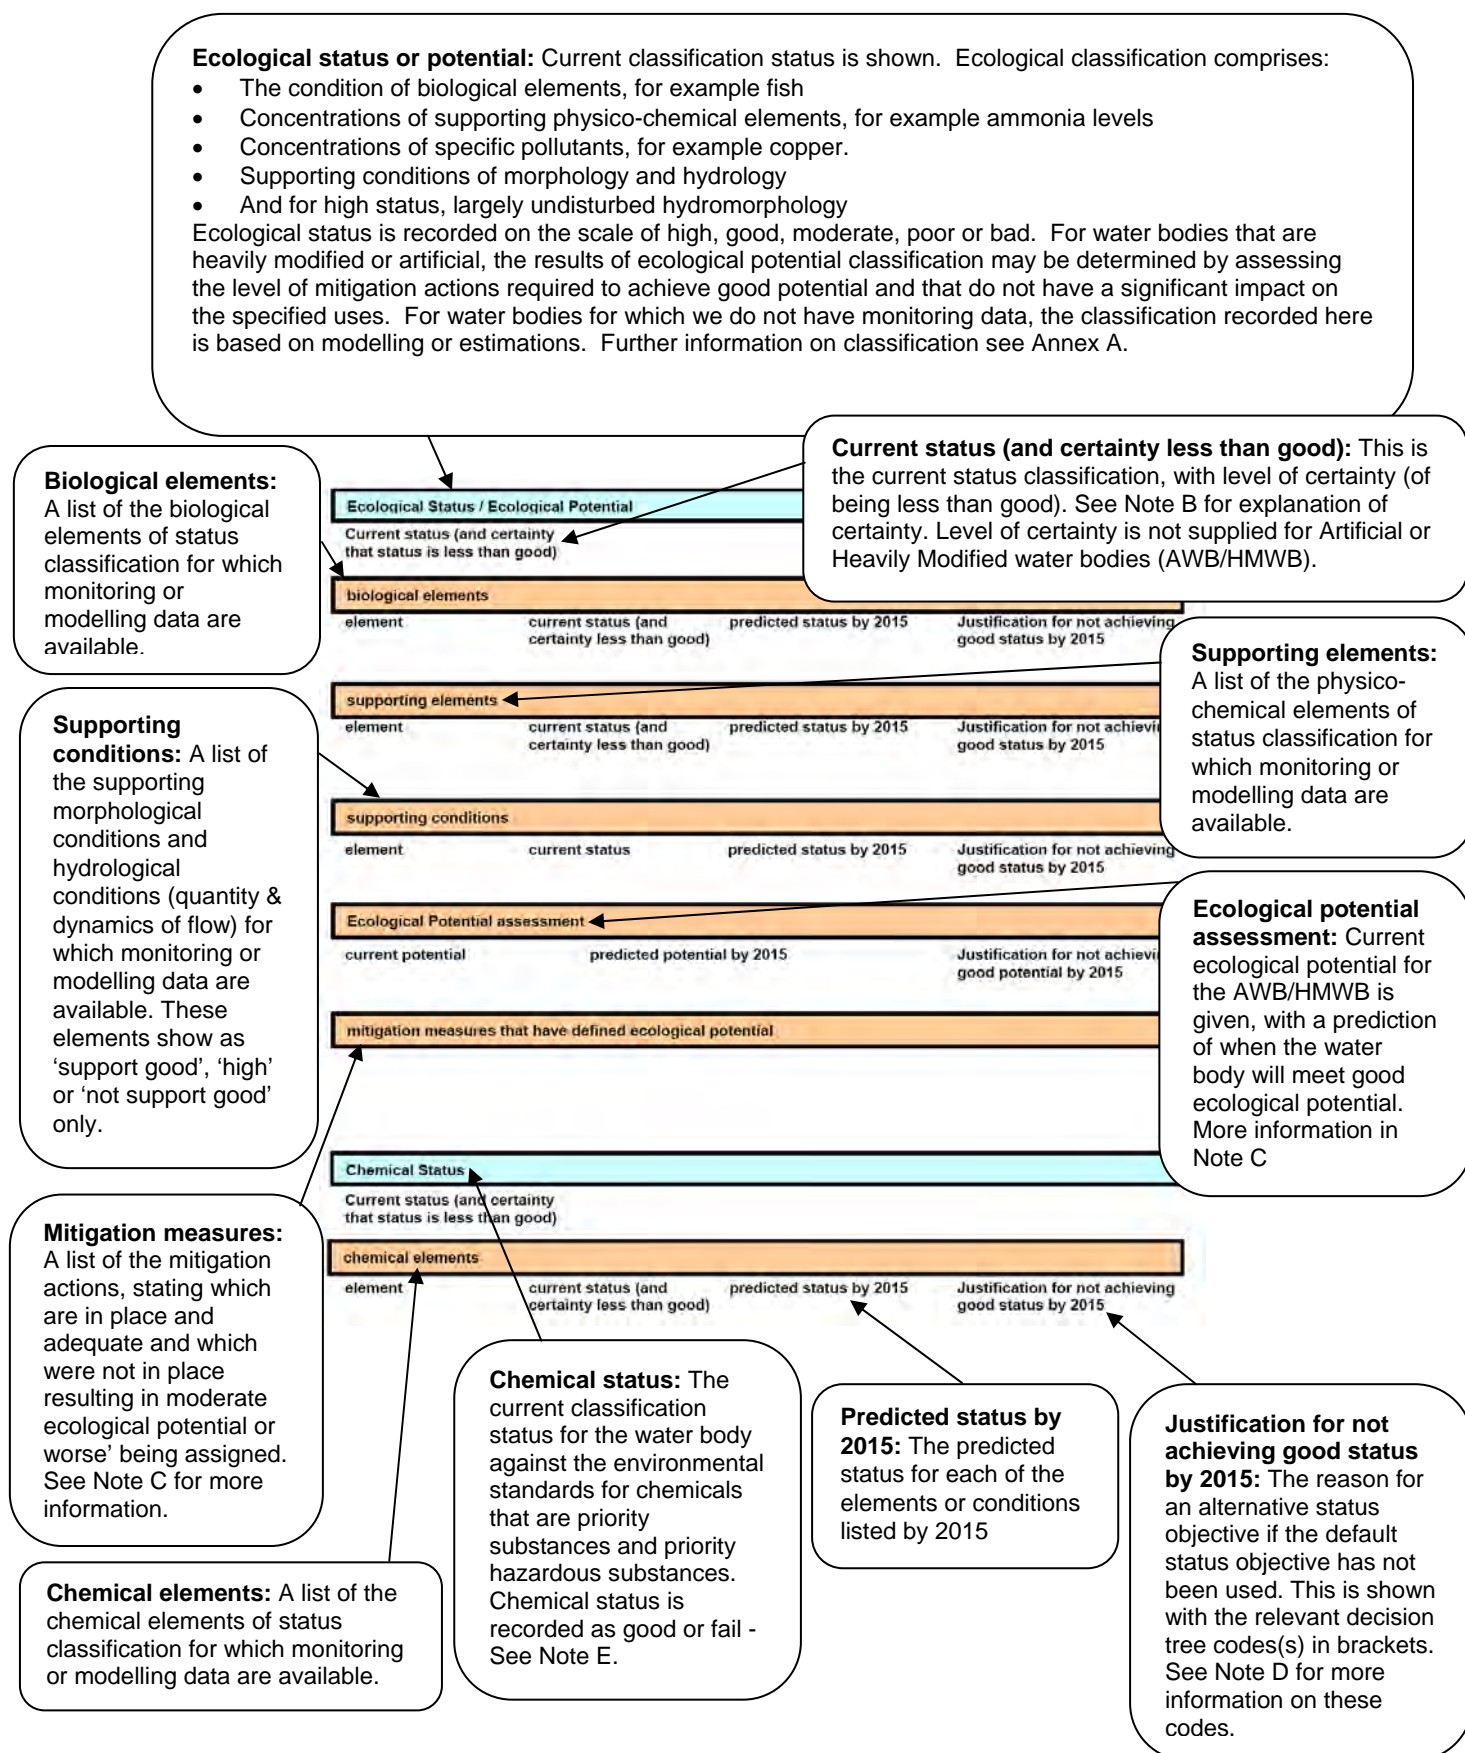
**Ecological status or potential:** Current classification status is shown. Ecological classification comprises:

- The condition of biological elements, for example fish
- Concentrations of supporting physico-chemical elements, for example ammonia levels
- Concentrations of specific pollutants, for example copper.
- Supporting conditions of morphology and hydrology
- And for high status, largely undisturbed hydromorphology

Ecological status is recorded on the scale of high, good, moderate, poor or bad. For water bodies that are heavily modified or artificial, the results of ecological potential classification may be determined by assessing the level of mitigation actions required to achieve good potential and that do not have a significant impact on the specified uses. For water bodies for which we do not have monitoring data, the classification recorded here is based on modelling or estimations. Further information on classification see Annex A.

**Biological elements:** A list of the biological elements of status classification for which monitoring or modelling data are available.

**Current status (and certainty less than good):** This is the current status classification, with level of certainty (of being less than good). See Note B for explanation of certainty. Level of certainty is not supplied for Artificial or Heavily Modified water bodies (AWB/HMWB).

Ecological Status / Ecological Potential

Current status (and certainty that status is less than good)

biological elements

element | current status (and certainty less than good) | predicted status by 2015 | Justification for not achieving good status by 2015

**Supporting elements:** A list of the physico-chemical elements of status classification for which monitoring or modelling data are available.

supporting elements

element | current status (and certainty less than good) | predicted status by 2015 | Justification for not achievi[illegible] good status by 2015

**Supporting conditions:** A list of the supporting morphological conditions and hydrological conditions (quantity & dynamics of flow) for which monitoring or modelling data are available. These elements show as 'support good', 'high' or 'not support good' only.

supporting conditions

element | current status | predicted status by 2015 | Justification for not achieving good status by 2015

Ecological Potential assessment

current potential | predicted potential by 2015 | Justification for not achievi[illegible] good potential by 2015

**Ecological potential assessment:** Current ecological potential for the AWB/HMWB is given, with a prediction of when the water body will meet good ecological potential. More information in Note C

mitigation measures that have defined ecological potential

Chemical Status

Current status (and certainty that status is less than good)

chemical elements

element | current status (and certainty less than good) | predicted status by 2015 | Justification for not achieving good status by 2015

**Mitigation measures:** A list of the mitigation actions, stating which are in place and adequate and which were not in place resulting in moderate ecological potential or worse' being assigned. See Note C for more information.

**Chemical status:** The current classification status for the water body against the environmental standards for chemicals that are priority substances and priority hazardous substances. Chemical status is recorded as good or fail - See Note E.

**Predicted status by 2015:** The predicted status for each of the elements or conditions listed by 2015

**Justification for not achieving good status by 2015:** The reason for an alternative status objective if the default status objective has not been used. This is shown with the relevant decision tree codes(s) in brackets. See Note D for more information on these codes.

**Chemical elements:** A list of the chemical elements of status classification for which monitoring or modelling data are available.